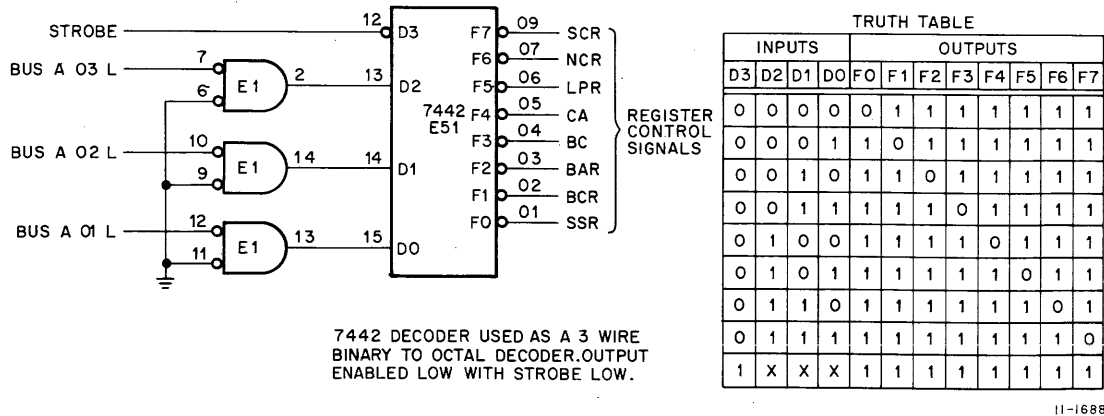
STROBE
12
D3
BUS A 03 L
7
6
E1
2
13
D2
BUS A 02 L
10
9
E1
14
14
D1
BUS A 01 L
12
11
E1
13
15
D0
7442
E51
F7 09 SCR
F6 07 NCR
F5 06 LPR
F4 05 CA
F3 04 BC
F2 03 BAR
F1 02 BCR
F0 01 SSR
REGISTER CONTROL SIGNALS

7442 DECODER USED AS A 3 WIRE BINARY TO OCTAL DECODER. OUTPUT ENABLED LOW WITH STROBE LOW.

TRUTH TABLE

| INPUTS | | | | OUTPUTS | | | | | | | |
|---|---|---|---|---|---|---|---|---|---|---|---|
| D3 | D2 | D1 | D0 | F0 | F1 | F2 | F3 | F4 | F5 | F6 | F7 |
| 0 | 0 | 0 | 0 | 0 | 1 | 1 | 1 | 1 | 1 | 1 | 1 |
| 0 | 0 | 0 | 1 | 1 | 0 | 1 | 1 | 1 | 1 | 1 | 1 |
| 0 | 0 | 1 | 0 | 1 | 1 | 0 | 1 | 1 | 1 | 1 | 1 |
| 0 | 0 | 1 | 1 | 1 | 1 | 1 | 0 | 1 | 1 | 1 | 1 |
| 0 | 1 | 0 | 0 | 1 | 1 | 1 | 1 | 0 | 1 | 1 | 1 |
| 0 | 1 | 0 | 1 | 1 | 1 | 1 | 1 | 1 | 0 | 1 | 1 |
| 0 | 1 | 1 | 0 | 1 | 1 | 1 | 1 | 1 | 1 | 0 | 1 |
| 0 | 1 | 1 | 1 | 1 | 1 | 1 | 1 | 1 | 1 | 1 | 0 |
| 1 | X | X | X | 1 | 1 | 1 | 1 | 1 | 1 | 1 | 1 |

11-1688